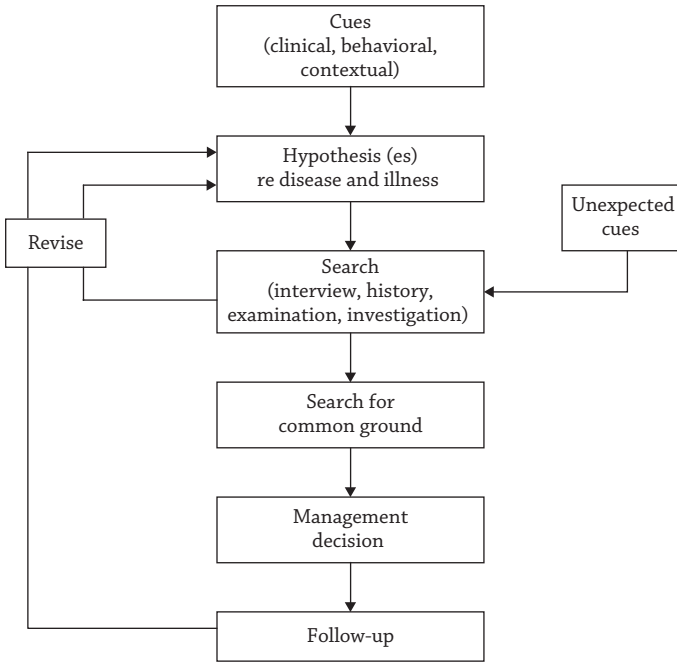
Cues
(clinical, behavioral, contextual)

Hypothesis (es)
re disease and illness

Revise

Unexpected cues

Search
(interview, history, examination, investigation)

Search for common ground

Management decision

Follow-up